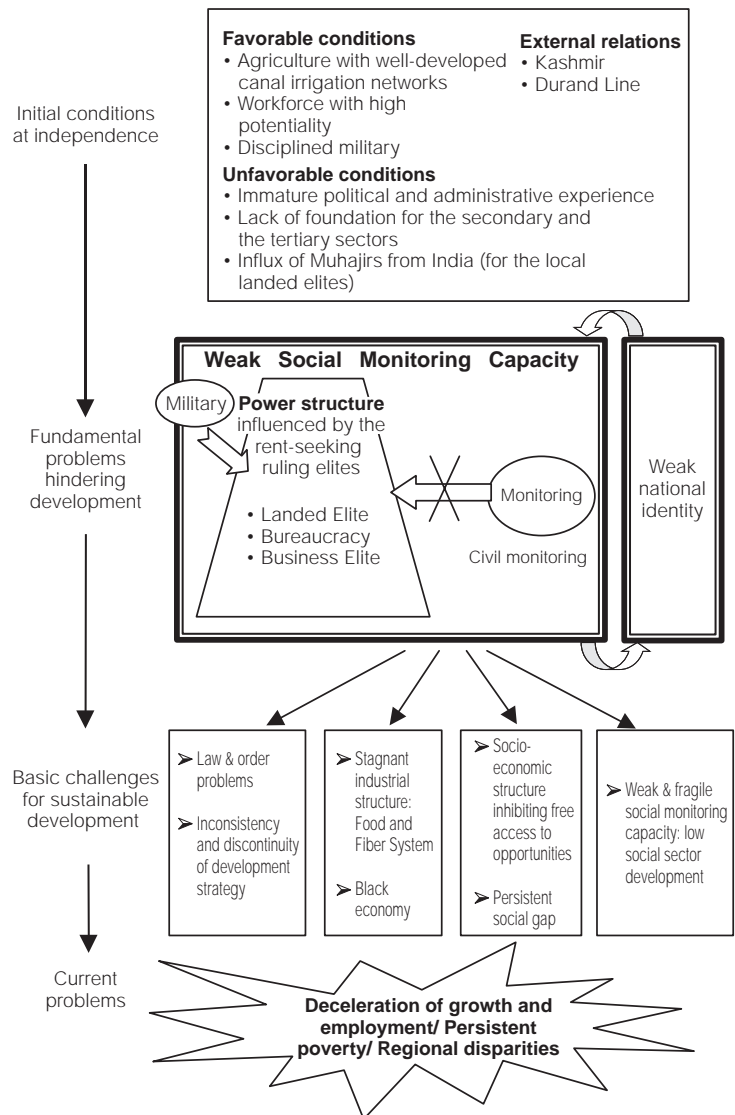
Initial conditions at independence

Favorable conditions
• Agriculture with well-developed canal irrigation networks
• Workforce with high potentiality
• Disciplined military

External relations
• Kashmir
• Durand Line

Unfavorable conditions
• Immature political and administrative experience
• Lack of foundation for the secondary and the tertiary sectors
• Influx of Muhajirs from India (for the local landed elites)

Fundamental problems hindering development

Weak Social Monitoring Capacity

Military

Power structure influenced by the rent-seeking ruling elites

• Landed Elite
• Bureaucracy
• Business Elite

Monitoring

Civil monitoring

Weak national identity

Basic challenges for sustainable development

➢ Law & order problems
➢ Inconsistency and discontinuity of development strategy

➢ Stagnant industrial structure: Food and Fiber System
➢ Black economy

➢ Socio-economic structure inhibiting free access to opportunities
➢ Persistent social gap

➢ Weak & fragile social monitoring capacity: low social sector development

Current problems

Deceleration of growth and employment/ Persistent poverty/ Regional disparities